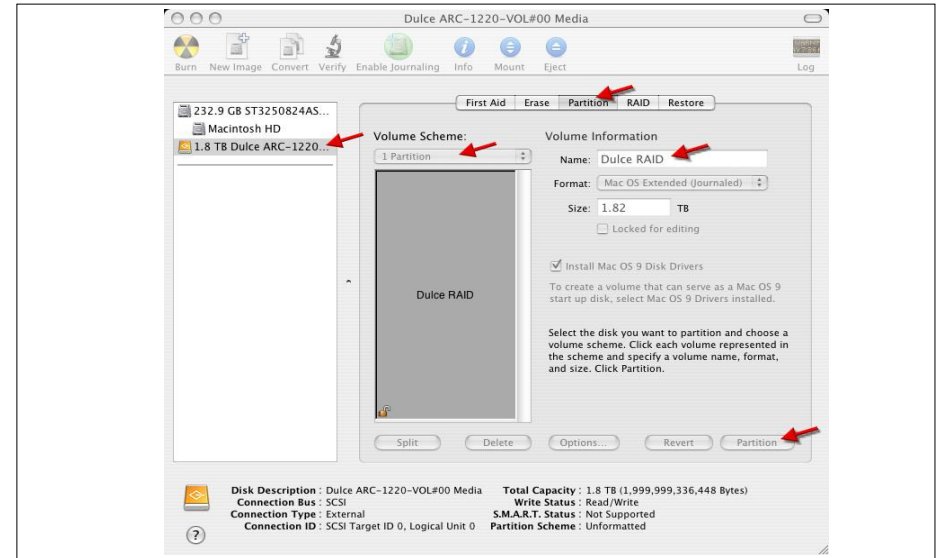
Dulce ARC-1220-VOL#00 Media

Burn New Image Convert Verify Enable Journaling Info Mount Eject Log

232.9 GB ST3250824AS...
Macintosh HD
1.8 TB Dulce ARC-1220...

First Aid Erase Partition RAID Restore

Volume Scheme:
1 Partition

Dulce RAID

Volume Information
Name: Dulce RAID
Format: Mac OS Extended (Journaled)
Size: 1.82 TB
Locked for editing

Install Mac OS 9 Disk Drivers
To create a volume that can serve as a Mac OS 9 start up disk, select Mac OS 9 Drivers installed.

Select the disk you want to partition and choose a volume scheme. Click each volume represented in the scheme and specify a volume name, format, and size. Click Partition.

Split Delete Options... Revert Partition

Disk Description : Dulce ARC-1220-VOL#00 Media
Connection Bus : SCSI
Connection Type : External
Connection ID : SCSI Target ID 0, Logical Unit 0
Total Capacity : 1.8 TB (1,999,999,336,448 Bytes)
Write Status : Read/Write
S.M.A.R.T. Status : Not Supported
Partition Scheme : Unformatted

?